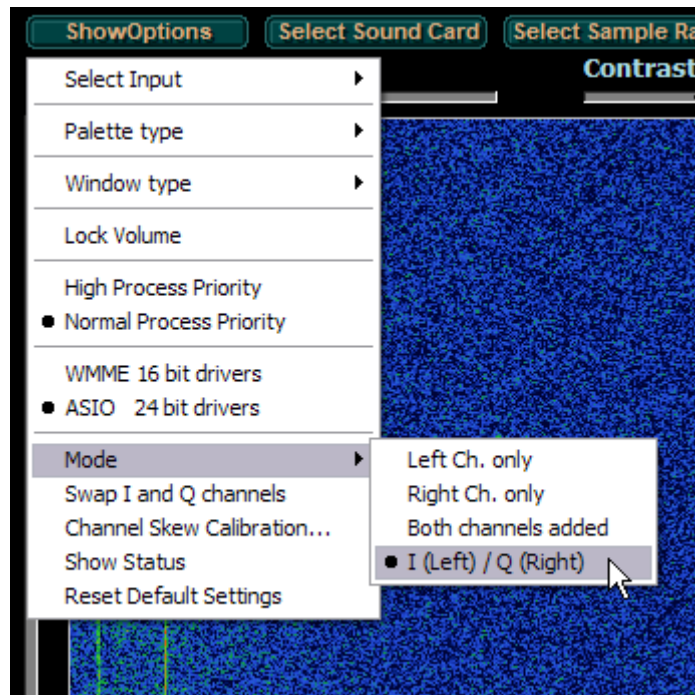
ShowOptions Select Sound Card Select Sample Ra

Contrast

Select Input

Palette type

Window type

Lock Volume

High Process Priority
Normal Process Priority

WMME 16 bit drivers
ASIO 24 bit drivers

Mode
Swap I and Q channels
Channel Skew Calibration...
Show Status
Reset Default Settings

Left Ch. only
Right Ch. only
Both channels added
I (Left) / Q (Right)